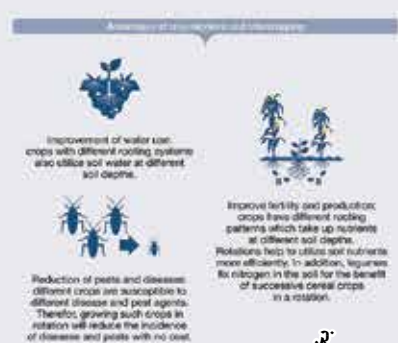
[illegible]

Improvement of water use: crops with different rooting systems also utilize soil water at different soil depths.

Improve fertility and production: crops have different rooting patterns which take up nutrients at different soil depths. Rotations help to utilize soil nutrients more efficiently. In addition, legumes fix nitrogen in the soil for the benefit of successive cereal crops in a rotation.

Reduction of pests and diseases: different crops are susceptible to different disease and pest agents. Therefor, growing such crops in rotation will reduce the incidence of disease and pests with no cost.